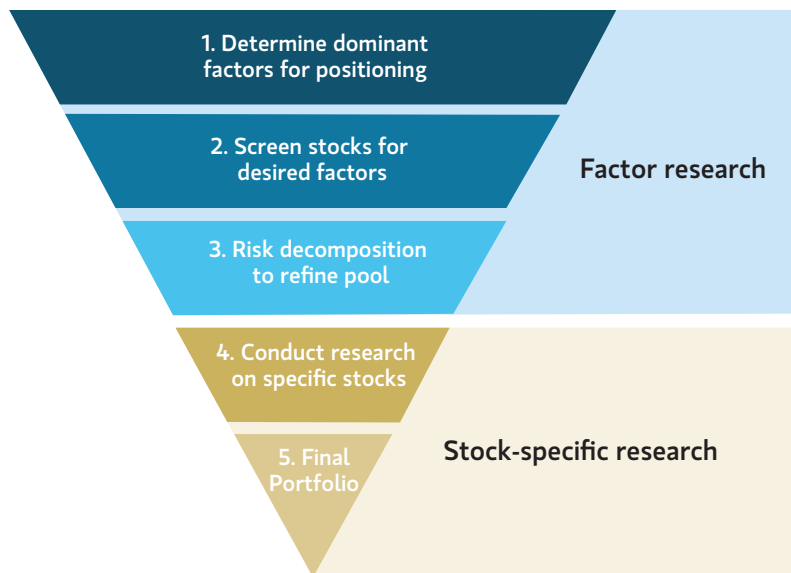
1. Determine dominant factors for positioning

2. Screen stocks for desired factors

3. Risk decomposition to refine pool

Factor research

4. Conduct research on specific stocks

5. Final Portfolio

Stock-specific research